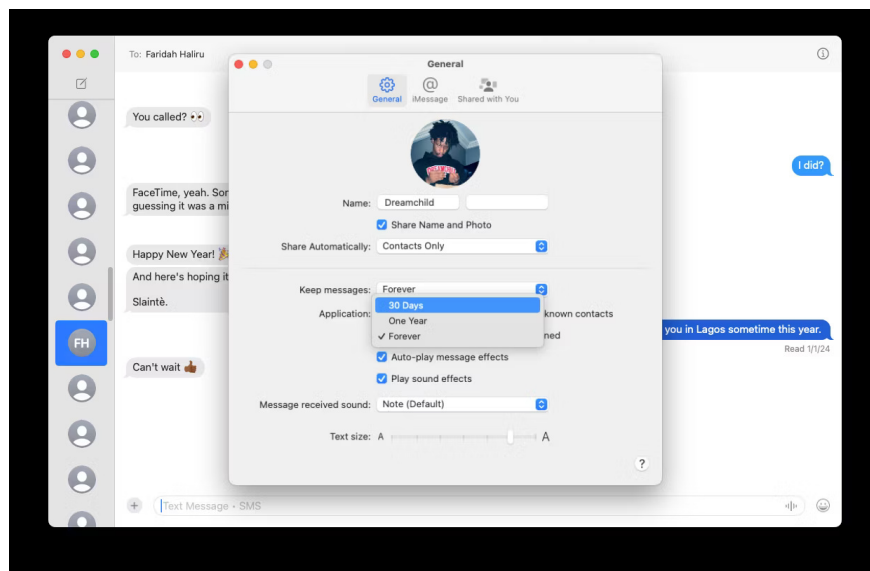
To: Faridah Haliru

You called? 👀

I did?

FaceTime, yeah. Sor
guessing it was a mi

Happy New Year! 🎉
And here's hoping it

Slaintè.

FH

you in Lagos sometime this year.

Read 1/1/24

Can't wait 👍🏾

Text Message • SMS

General

General iMessage Shared with You

Name: Dreamchild

Share Name and Photo

Share Automatically: Contacts Only

Keep messages: Forever

30 Days
One Year
✓ Forever

Application: known contacts

ned

Auto-play message effects

Play sound effects

Message received sound: Note (Default)

Text size: A A

?